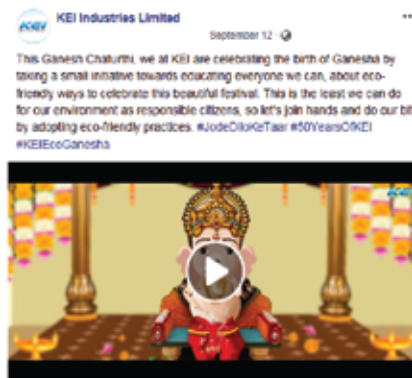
KEI

KEI Industries Limited
September 12 · 

This Ganesh Chaturthi, we at KEI are celebrating the birth of Ganesha by taking a small initiative towards educating everyone we can, about eco-friendly ways to celebrate this beautiful festival. This is the least we can do for our environment as responsible citizens, so let's join hands and do our bit by adopting eco-friendly practices. #JodeDilokeTaar #50YearsOfKEI #KEIEcoGanesha

KEI